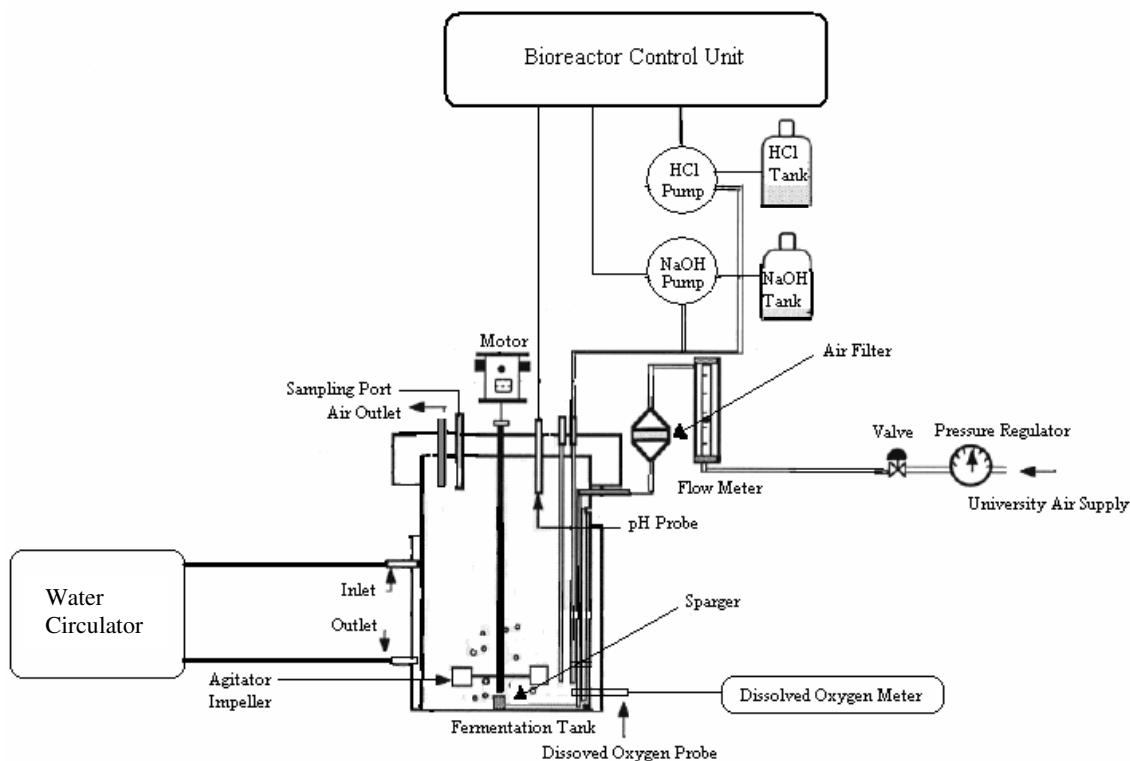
Bioreactor Control Unit

HCl Pump

HCl Tank

NaOH Pump

NaOH Tank

Motor

Air Filter

Sampling Port

Air Outlet

Valve

Pressure Regulator

Flow Meter

University Air Supply

pH Probe

Water Circulator

Inlet

Outlet

Sparger

Agitator Impeller

Fermentation Tank

Dissolved Oxygen Meter

Dissoved Oxygen Probe